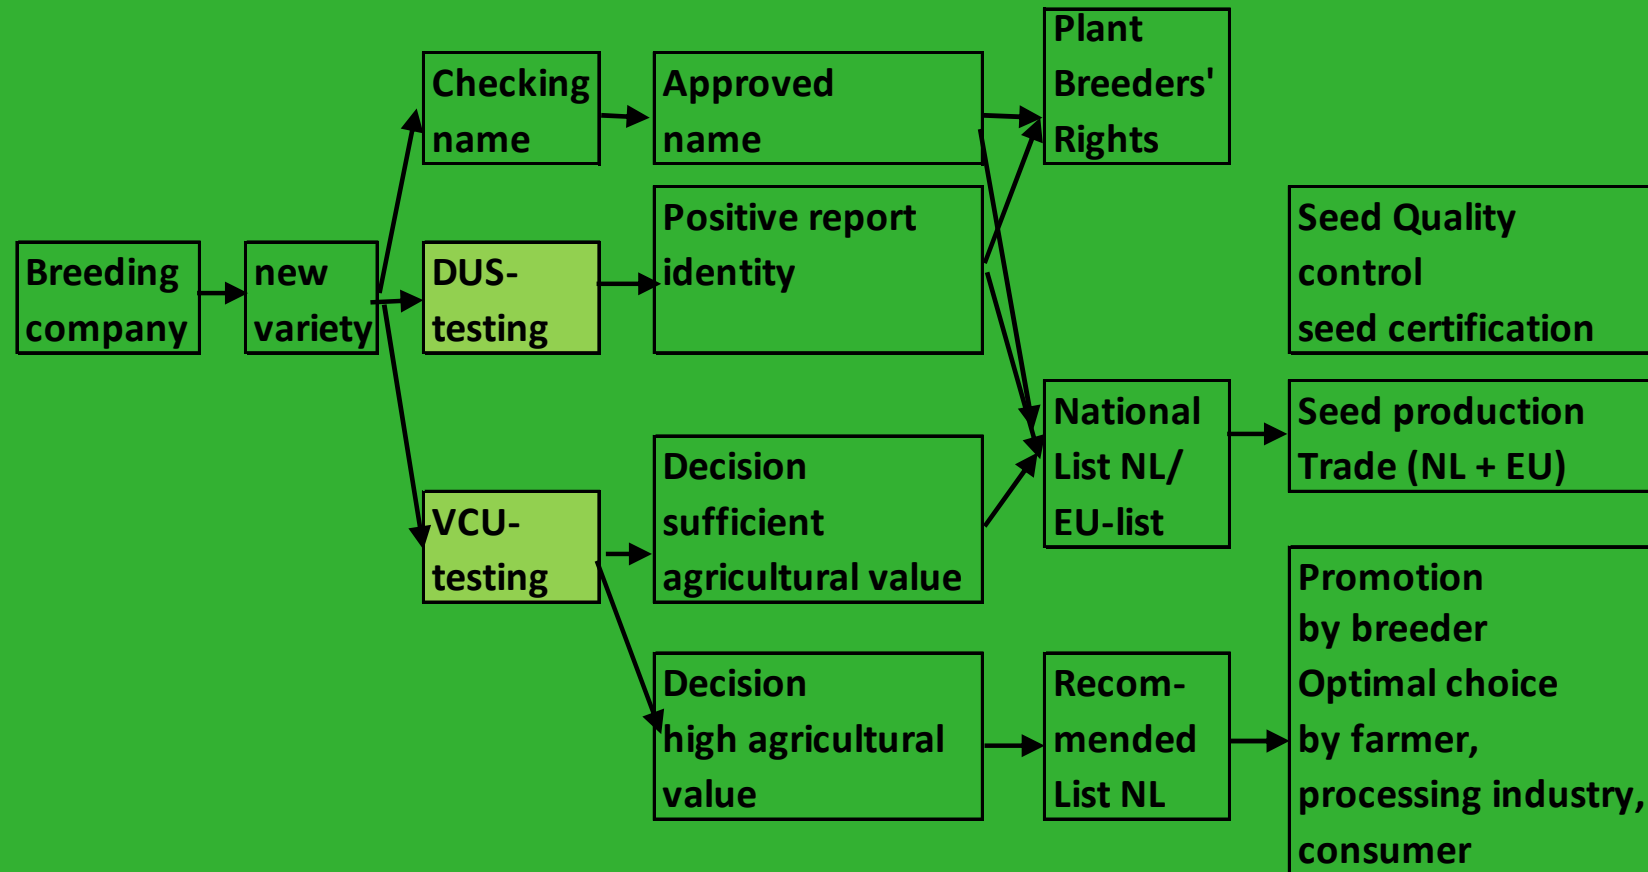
Breeding company

new variety

Checking name

DUS-testing

VCU-testing

Approved name

Positive report identity

Decision sufficient agricultural value

Decision high agricultural value

Plant Breeders' Rights

National List NL/ EU-list

Recom-mended List NL

Seed Quality control seed certification

Seed production Trade (NL + EU)

Promotion by breeder Optimal choice by farmer, processing industry, consumer